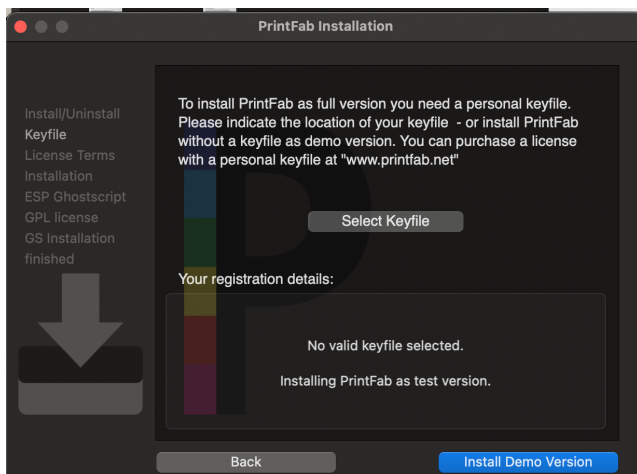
PrintFab Installation

Install/Uninstall
Keyfile
License Terms
Installation
ESP Ghostscript
GPL license
GS Installation
finished

To install PrintFab as full version you need a personal keyfile. Please indicate the location of your keyfile - or install PrintFab without a keyfile as demo version. You can purchase a license with a personal keyfile at "www.printfab.net"

Select Keyfile

Your registration details:

No valid keyfile selected.

Installing PrintFab as test version.

Back

Install Demo Version